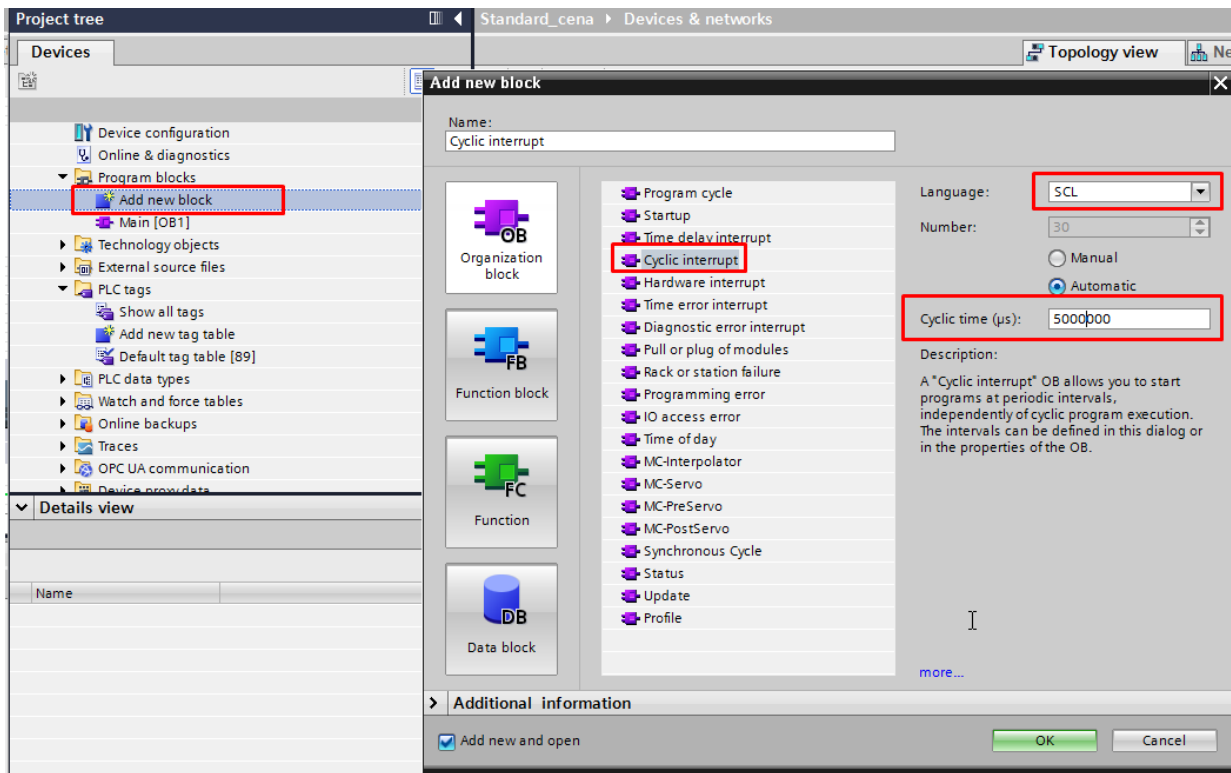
Project tree
Standard_cena ▸ Devices & networks
Devices
Topology view
Ne
Add new block
Device configuration
Online & diagnostics
Program blocks
Add new block
Main [OB1]
Technology objects
External source files
PLC tags
Show all tags
Add new tag table
Default tag table [89]
PLC data types
Watch and force tables
Online backups
Traces
OPC UA communication
Device proxy data
Details view
Name

Name:
Cyclic interrupt
OB
Organization block
FB
Function block
FC
Function
DB
Data block
Program cycle
Startup
Time delay interrupt
Cyclic interrupt
Hardware interrupt
Time error interrupt
Diagnostic error interrupt
Pull or plug of modules
Rack or station failure
Programming error
IO access error
Time of day
MC-Interpolator
MC-Servo
MC-PreServo
MC-PostServo
Synchronous Cycle
Status
Update
Profile
Language:
SCL
Number:
30
Manual
Automatic
Cyclic time (µs):
5000000
Description:
A "Cyclic interrupt" OB allows you to start programs at periodic intervals, independently of cyclic program execution. The intervals can be defined in this dialog or in the properties of the OB.
more...
Additional information
Add new and open
OK
Cancel